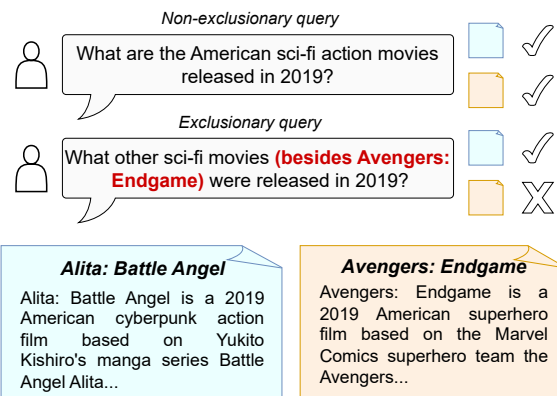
Non-exclusionary query

What are the American sci-fi action movies released in 2019?

✓

✓

Exclusionary query

What other sci-fi movies (besides Avengers: Endgame) were released in 2019?

✓

✗

Alita: Battle Angel

Alita: Battle Angel is a 2019 American cyberpunk action film based on Yukito Kishiro's manga series Battle Angel Alita...

Avengers: Endgame

Avengers: Endgame is a 2019 American superhero film based on the Marvel Comics superhero team the Avengers...